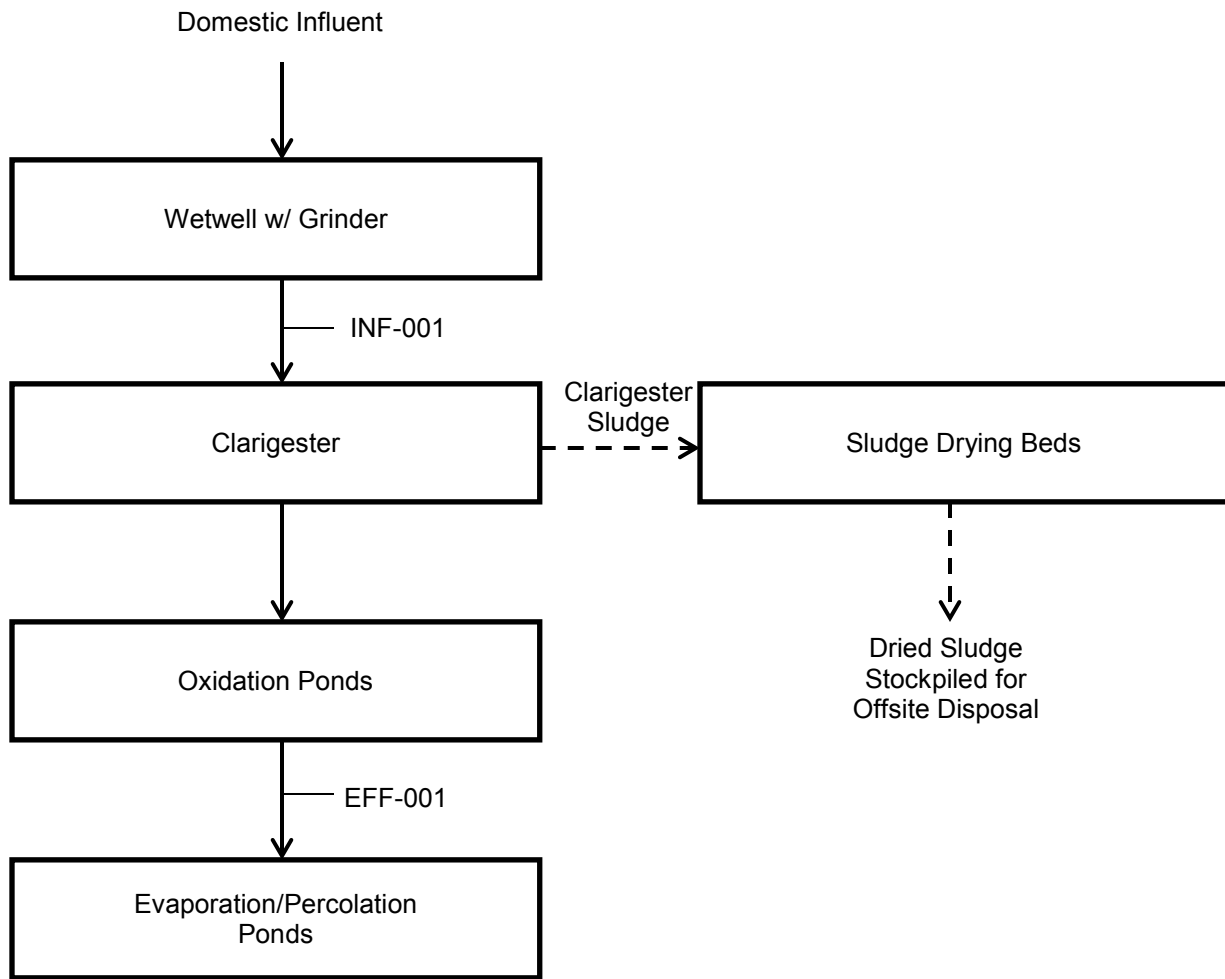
Domestic Influent

Wetwell w/ Grinder

INF-001

Clarigester

Clarigester Sludge

Sludge Drying Beds

Dried Sludge Stockpiled for Offsite Disposal

Oxidation Ponds

EFF-001

Evaporation/Percolation Ponds